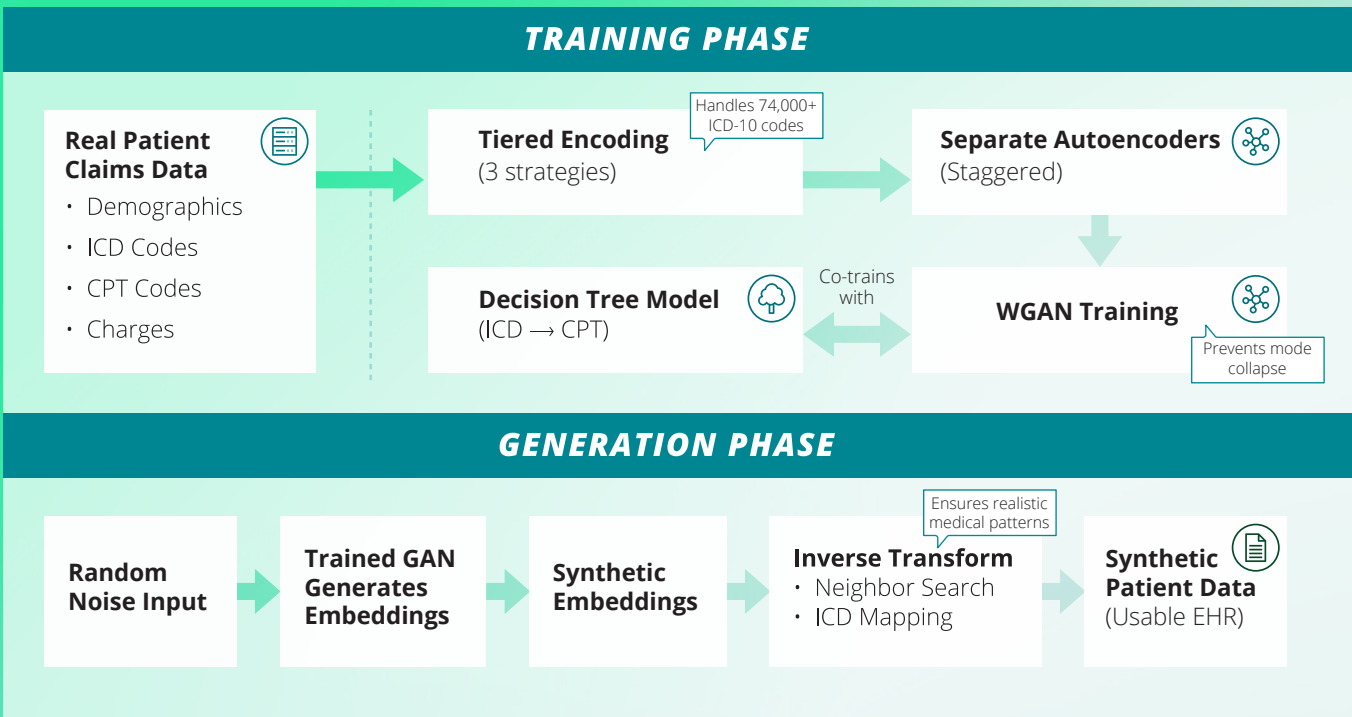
TRAINING PHASE

Real Patient Claims Data
• Demographics
• ICD Codes
• CPT Codes
• Charges

Handles 74,000+ ICD-10 codes

Tiered Encoding
(3 strategies)

Separate Autoencoders
(Staggered)

Decision Tree Model
(ICD ⟶ CPT)

Co-trains with

WGAN Training

Prevents mode collapse

GENERATION PHASE

Random Noise Input

Trained GAN Generates Embeddings

Synthetic Embeddings

Ensures realistic medical patterns

Inverse Transform
• Neighbor Search
• ICD Mapping

Synthetic Patient Data
(Usable EHR)